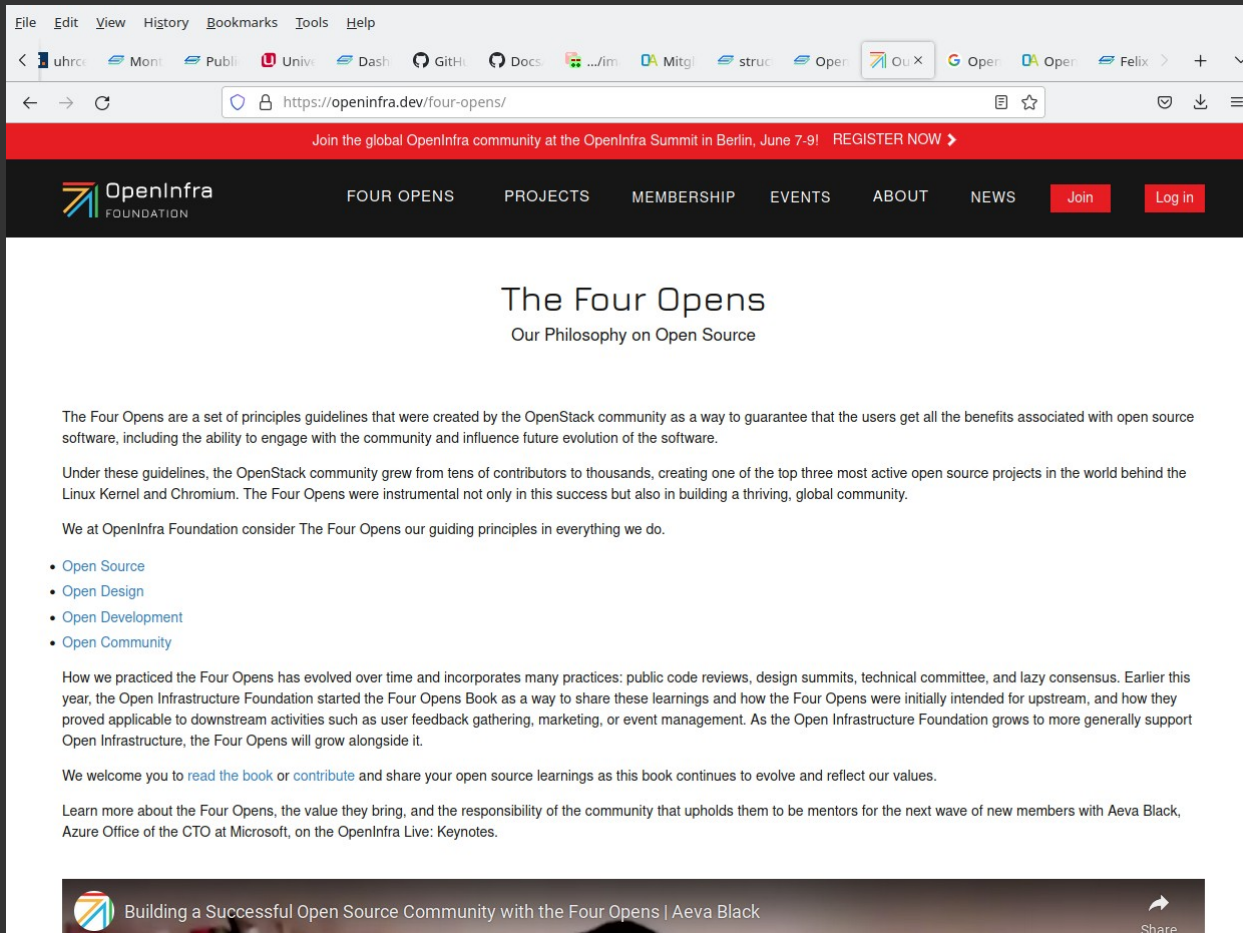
File Edit View History Bookmarks Tools Help

uhrc Mont Publ Unive Dash GitHu Docs .../im Mitgl struc Oper Ou × Oper Oper Felix

https://openinfra.dev/four-opens/

Join the global OpenInfra community at the OpenInfra Summit in Berlin, June 7-9! REGISTER NOW

OpenInfra FOUNDATION

FOUR OPENS PROJECTS MEMBERSHIP EVENTS ABOUT NEWS Join Log in

The Four Opens
Our Philosophy on Open Source

The Four Opens are a set of principles guidelines that were created by the OpenStack community as a way to guarantee that the users get all the benefits associated with open source software, including the ability to engage with the community and influence future evolution of the software.

Under these guidelines, the OpenStack community grew from tens of contributors to thousands, creating one of the top three most active open source projects in the world behind the Linux Kernel and Chromium. The Four Opens were instrumental not only in this success but also in building a thriving, global community.

We at OpenInfra Foundation consider The Four Opens our guiding principles in everything we do.

- Open Source
- Open Design
- Open Development
- Open Community

How we practiced the Four Opens has evolved over time and incorporates many practices: public code reviews, design summits, technical committee, and lazy consensus. Earlier this year, the Open Infrastructure Foundation started the Four Opens Book as a way to share these learnings and how the Four Opens were initially intended for upstream, and how they proved applicable to downstream activities such as user feedback gathering, marketing, or event management. As the Open Infrastructure Foundation grows to more generally support Open Infrastructure, the Four Opens will grow alongside it.

We welcome you to read the book or contribute and share your open source learnings as this book continues to evolve and reflect our values.

Learn more about the Four Opens, the value they bring, and the responsibility of the community that upholds them to be mentors for the next wave of new members with Aeva Black, Azure Office of the CTO at Microsoft, on the OpenInfra Live: Keynotes.

Building a Successful Open Source Community with the Four Opens | Aeva Black

Share